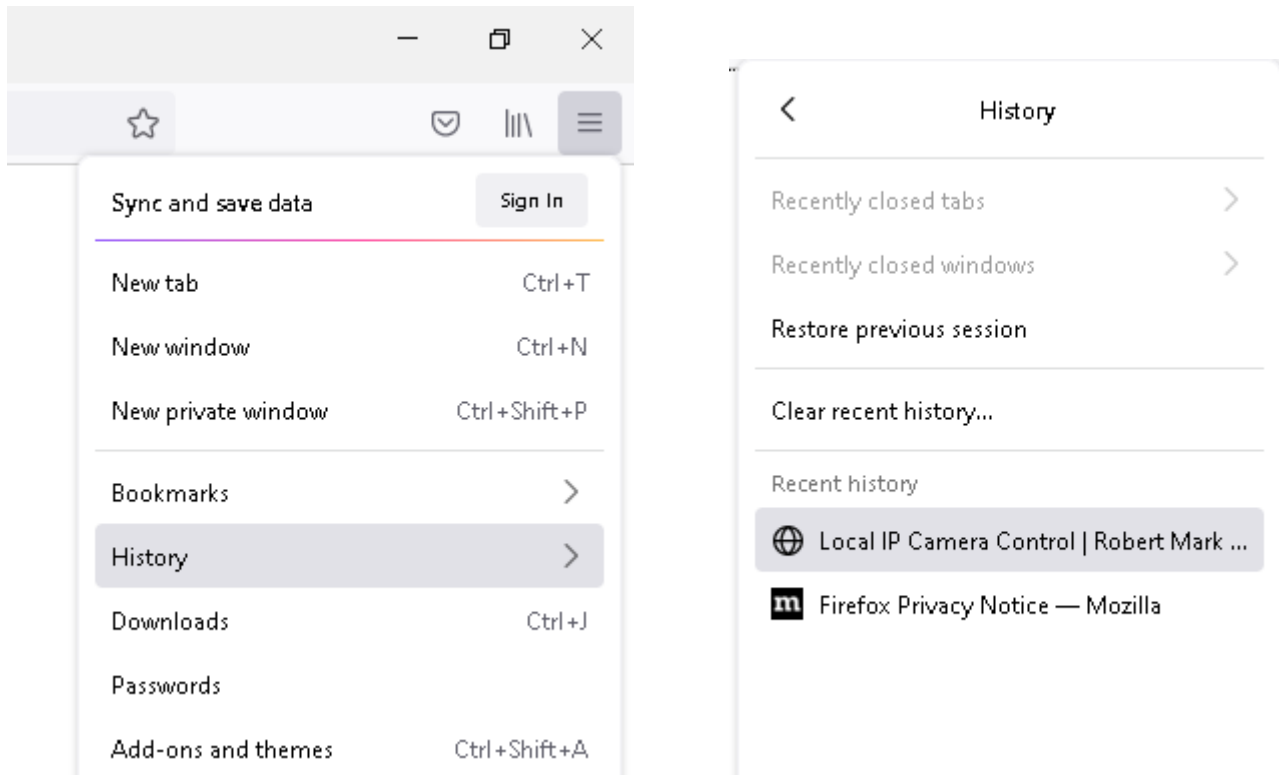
Sync and save data
Sign In
New tab Ctrl+T
New window Ctrl+N
New private window Ctrl+Shift+P
Bookmarks
History
Downloads Ctrl+J
Passwords
Add-ons and themes Ctrl+Shift+A

History
Recently closed tabs
Recently closed windows
Restore previous session
Clear recent history...
Recent history
Local IP Camera Control | Robert Mark ...
m Firefox Privacy Notice — Mozilla